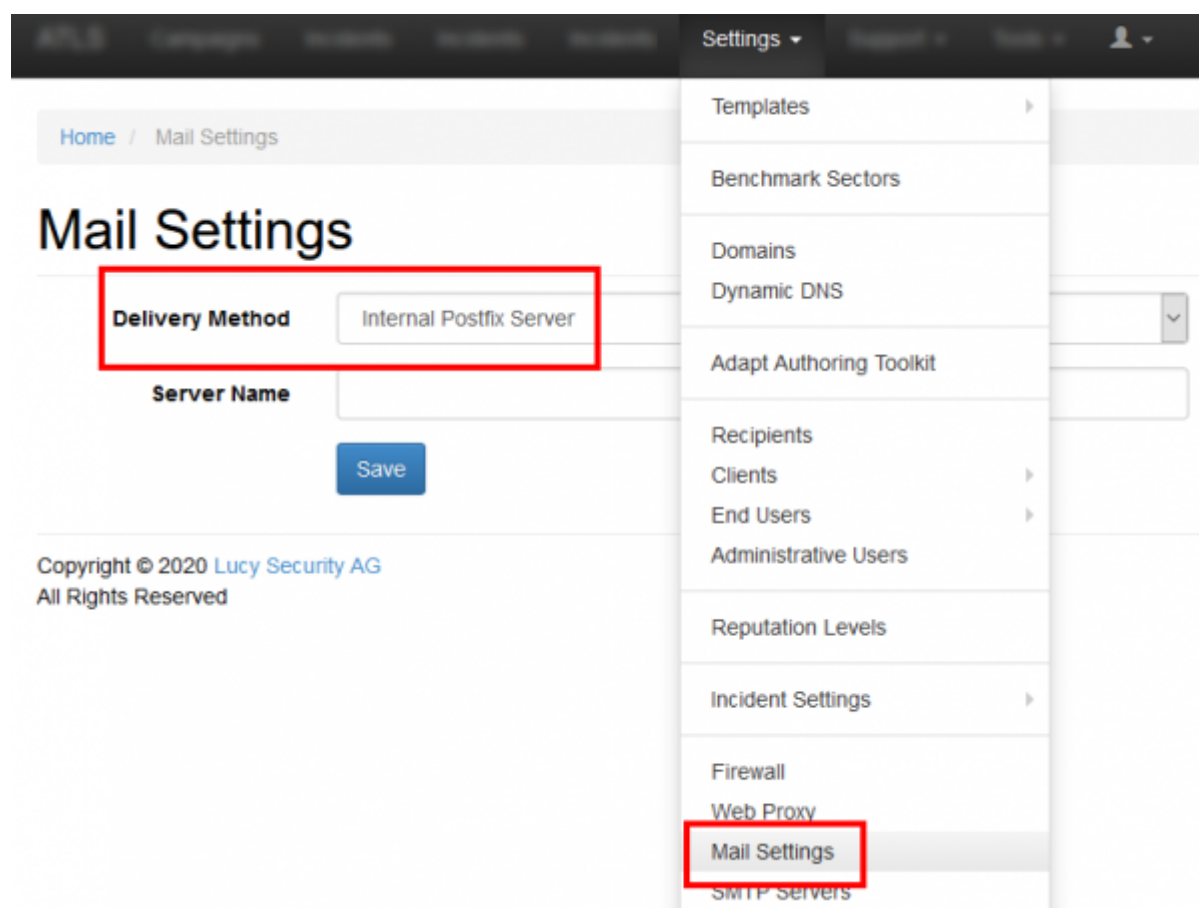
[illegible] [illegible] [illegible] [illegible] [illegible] Settings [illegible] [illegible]

Home / Mail Settings

Mail Settings

Delivery Method Internal Postfix Server

Server Name

Save

Copyright © 2020 Lucy Security AG
All Rights Reserved

Templates

Benchmark Sectors

Domains
Dynamic DNS

Adapt Authoring Toolkit

Recipients
Clients
End Users
Administrative Users

Reputation Levels

Incident Settings

Firewall
Web Proxy
Mail Settings
SMTP Servers